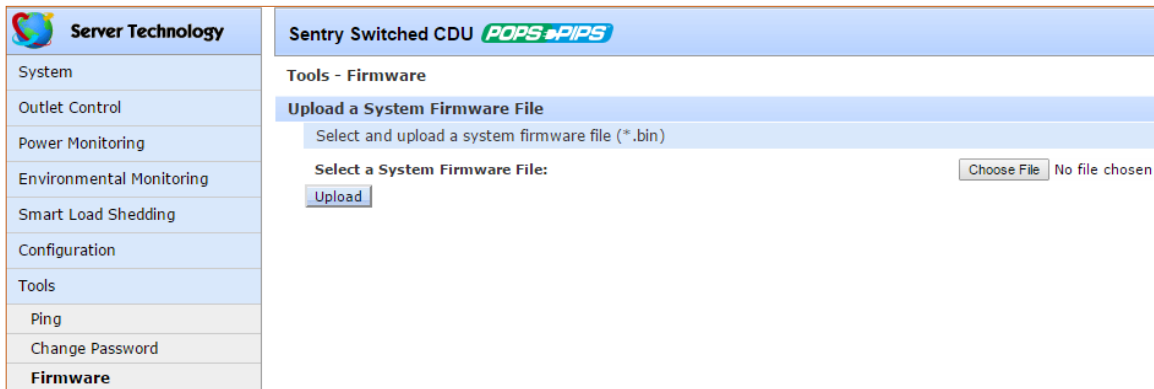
Server Technology

Sentry Switched CDU POPS PIPS

System
Outlet Control
Power Monitoring
Environmental Monitoring
Smart Load Shedding
Configuration
Tools
Ping
Change Password
Firmware

Tools - Firmware

Upload a System Firmware File

Select and upload a system firmware file (*.bin)

Select a System Firmware File:

Choose File No file chosen

Upload